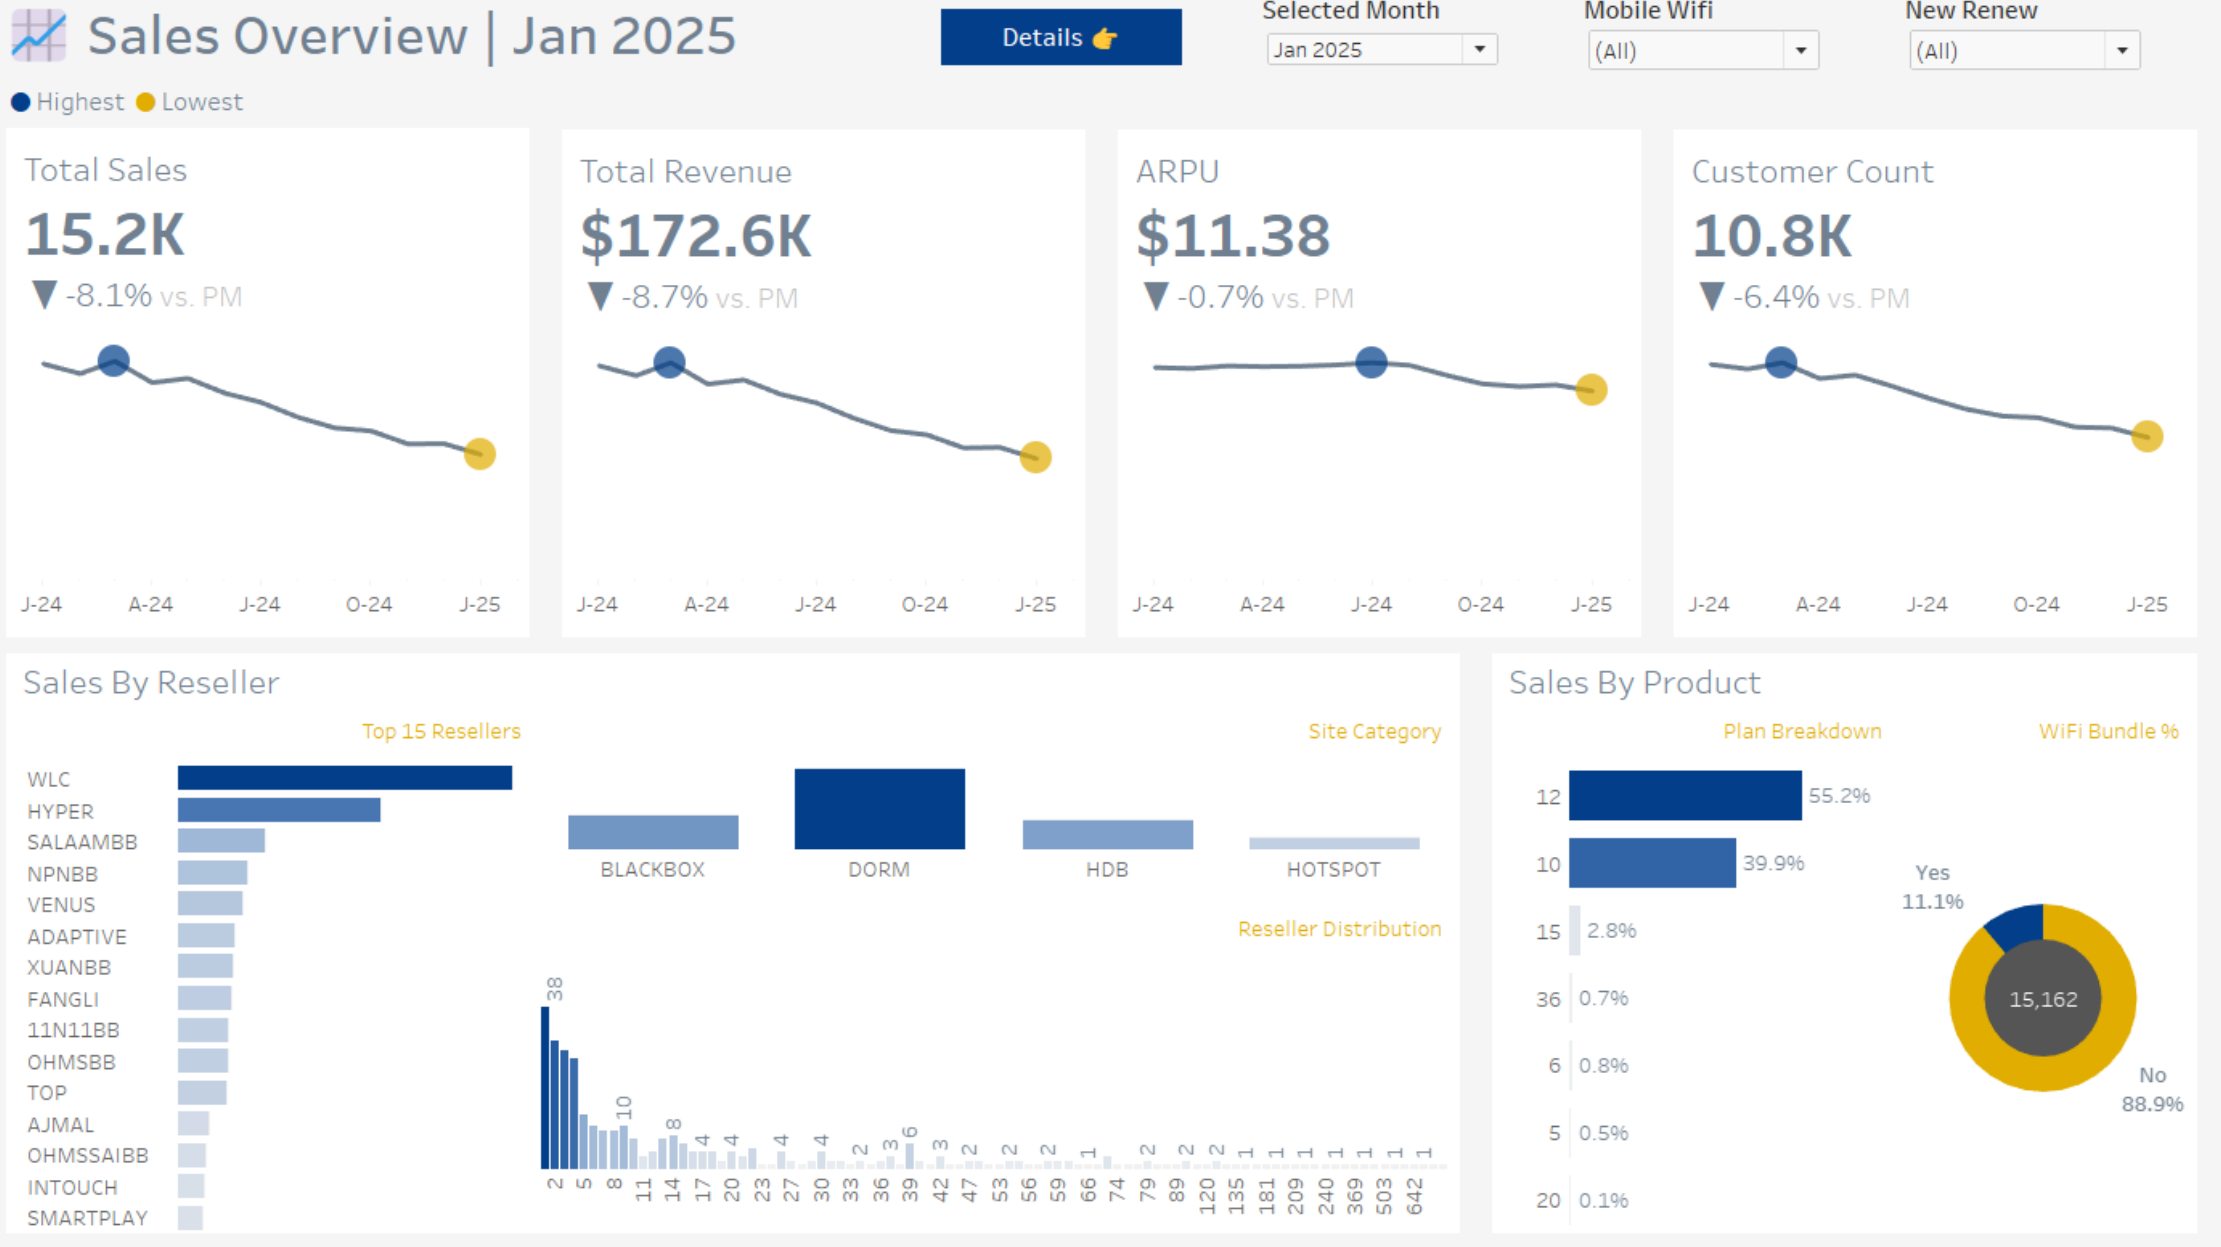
Sales Overview | Jan 2025

Details 👉

Selected Month
Jan 2025

Mobile Wifi
(All)

New Renew
(All)

Highest Lowest

Total Sales
15.2K
▼ -8.1% vs. PM
J-24 A-24 J-24 O-24 J-25

Total Revenue
$172.6K
▼ -8.7% vs. PM
J-24 A-24 J-24 O-24 J-25

ARPU
$11.38
▼ -0.7% vs. PM
J-24 A-24 J-24 O-24 J-25

Customer Count
10.8K
▼ -6.4% vs. PM
J-24 A-24 J-24 O-24 J-25

Sales By Reseller

Top 15 Resellers
WLC
HYPER
SALAAMBB
NPNBB
VENUS
ADAPTIVE
XUANBB
FANGLI
11N11BB
OHMSBB
TOP
AJMAL
OHMSSAIBB
INTOUCH
SMARTPLAY

Site Category
BLACKBOX
DORM
HDB
HOTSPOT

Reseller Distribution
38 10 8 4 4 4 4 2 3 6 3 2 2 2 1 2 2 2 1 1 1 1 1 1 1
2 5 8 11 14 17 20 23 27 30 33 36 39 42 47 53 56 59 66 74 79 89 120 135 181 209 240 369 503 642

Sales By Product

Plan Breakdown
12 55.2%
10 39.9%
15 2.8%
36 0.7%
6 0.8%
5 0.5%
20 0.1%

WiFi Bundle %
Yes
11.1%
15,162
No
88.9%